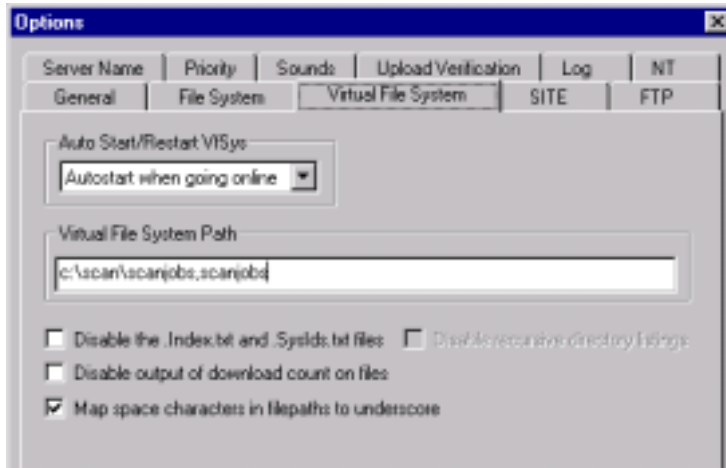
Options

Server Name | Priority | Sounds | Upload Verification | Log | NT
General | File System | Virtual File System | SITE | FTP

Auto Start/Restart VFSys
Autostart when going online

Virtual File System Path
c:\scan\scanjobs,scanjobs

Disable the .Index.txt and .SysIds.txt files
Disable recursive directory listings
Disable output of download count on files
Map space characters in filepaths to underscore